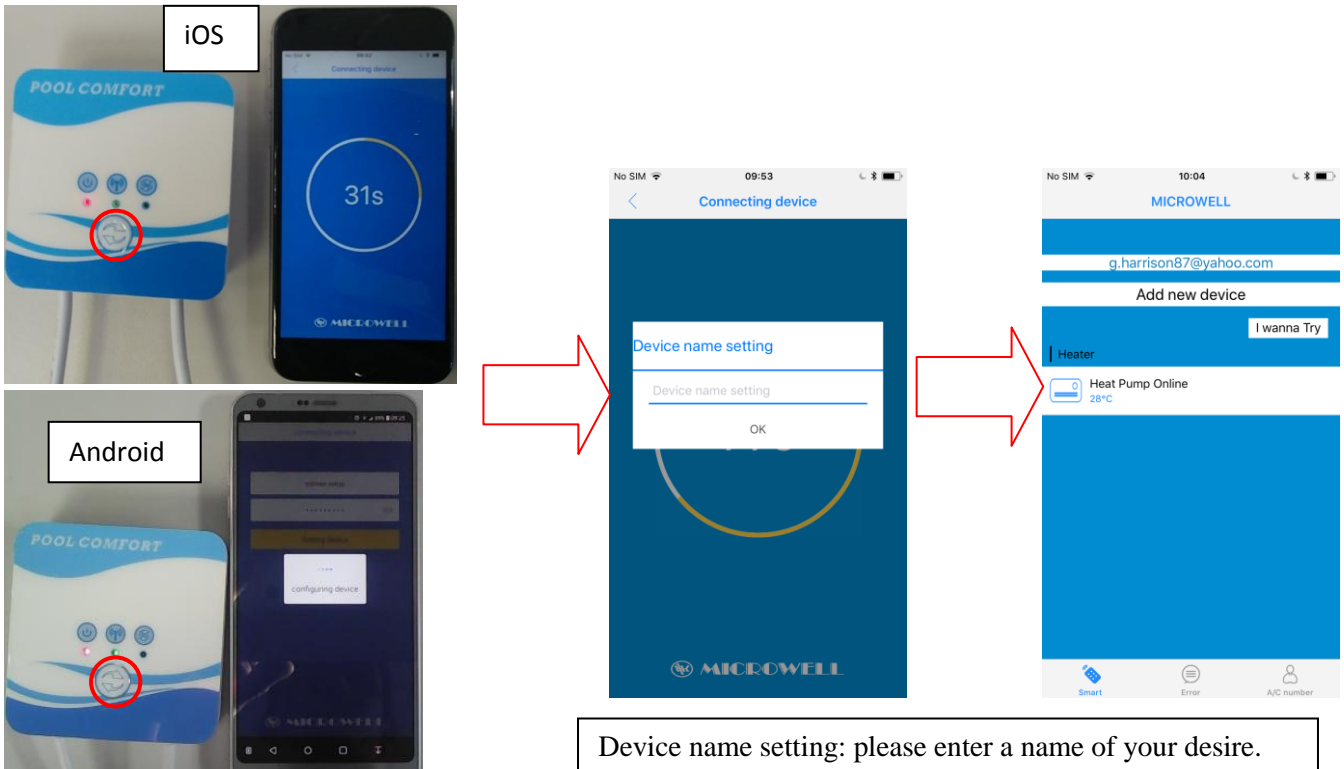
iOS

POOL COMFORT

Connecting device

31s

MICROWELL

Android

POOL COMFORT

Connecting device

configuring device

MICROWELL

No SIM 09:53

Connecting device

Device name setting

Device name setting

OK

MICROWELL

No SIM 10:04

MICROWELL

g.harrison87@yahoo.com

Add new device

I wanna Try

Heater

Heat Pump Online
28°C

Smart Error A/C number

Device name setting: please enter a name of your desire.